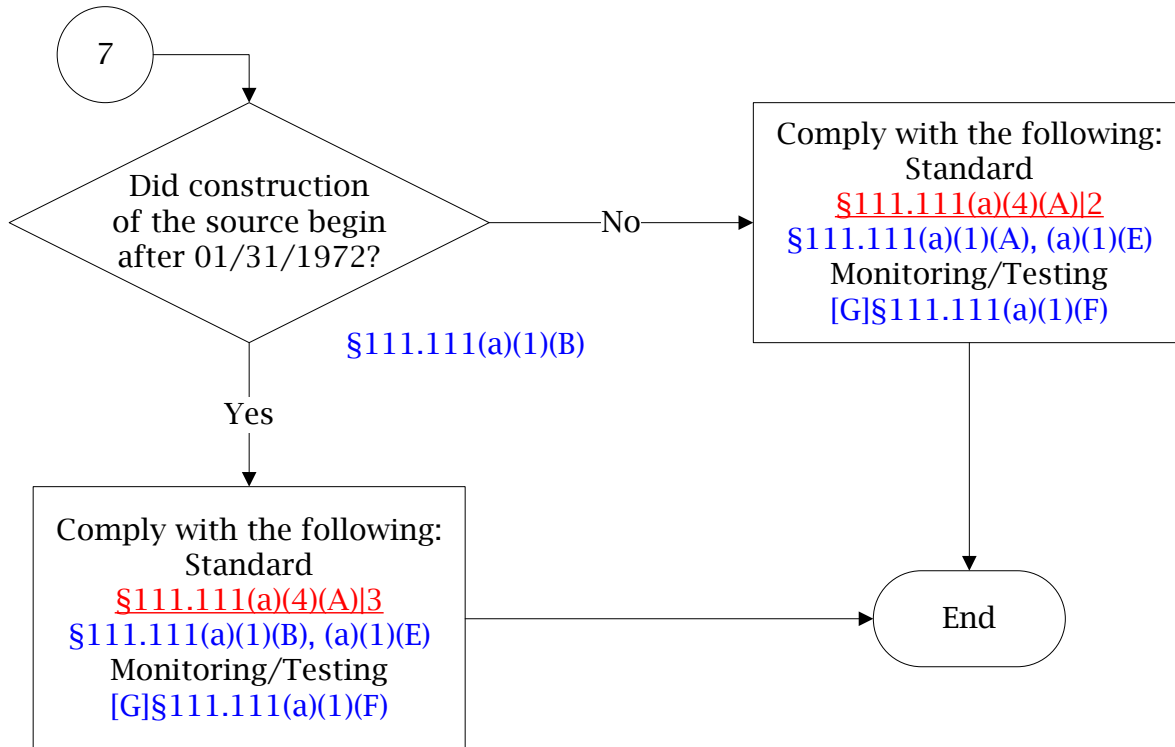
7

Did construction of the source begin after 01/31/1972?

§111.111(a)(1)(B)

No

Comply with the following:
Standard
§111.111(a)(4)(A)|2
§111.111(a)(1)(A), (a)(1)(E)
Monitoring/Testing
[G]§111.111(a)(1)(F)

Yes

Comply with the following:
Standard
§111.111(a)(4)(A)|3
§111.111(a)(1)(B), (a)(1)(E)
Monitoring/Testing
[G]§111.111(a)(1)(F)

End